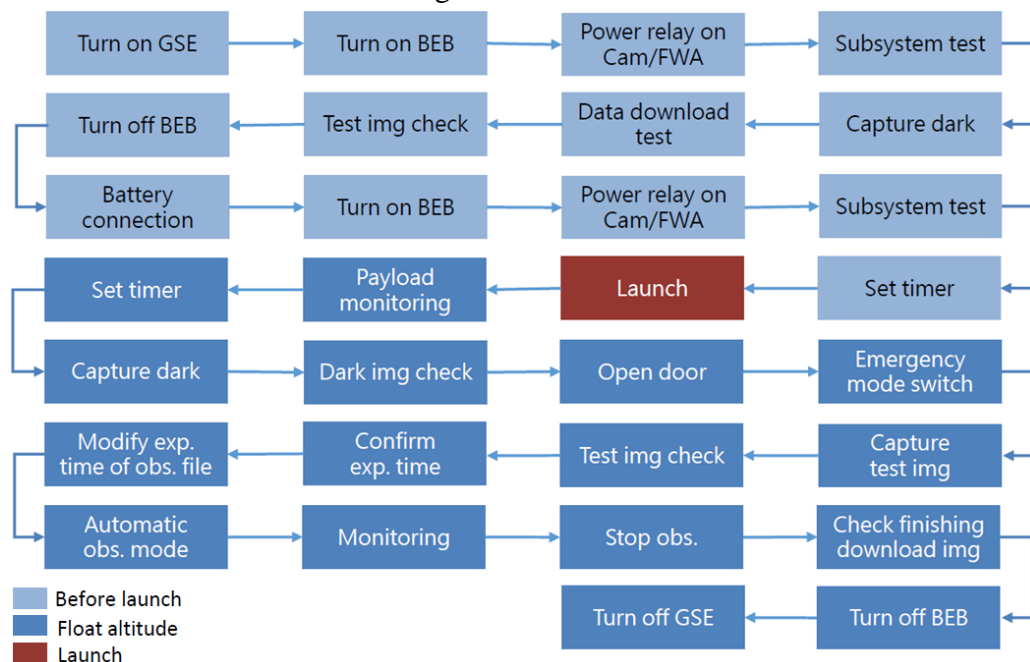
Turn on GSE
Turn on BEB
Power relay on Cam/FWA
Subsystem test

Turn off BEB
Test img check
Data download test
Capture dark

Battery connection
Turn on BEB
Power relay on Cam/FWA
Subsystem test

Set timer
Payload monitoring
Launch
Set timer

Capture dark
Dark img check
Open door
Emergency mode switch

Modify exp. time of obs. file
Confirm exp. time
Test img check
Capture test img

Automatic obs. mode
Monitoring
Stop obs.
Check finishing download img

Turn off GSE
Turn off BEB

Before launch
Float altitude
Launch